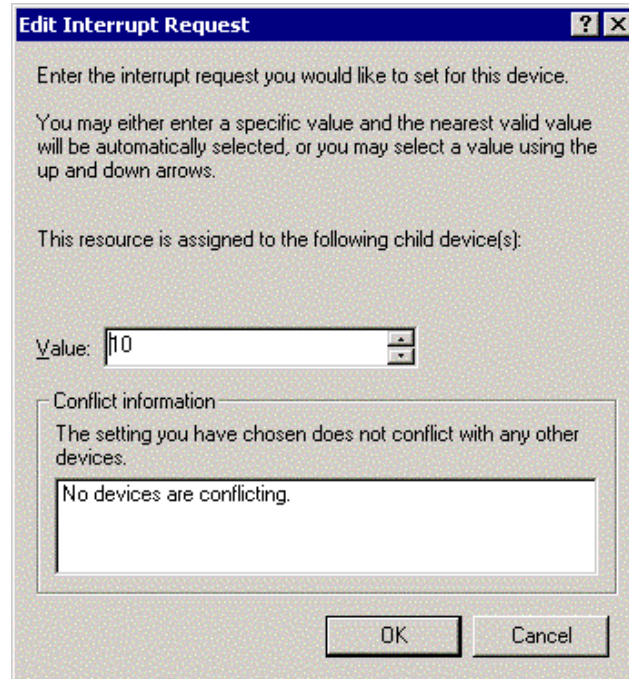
Edit Interrupt Request

?

Enter the interrupt request you would like to set for this device.

You may either enter a specific value and the nearest valid value will be automatically selected, or you may select a value using the up and down arrows.

This resource is assigned to the following child device(s):

Value: 10

Conflict information

The setting you have chosen does not conflict with any other devices.

No devices are conflicting.

OK

Cancel